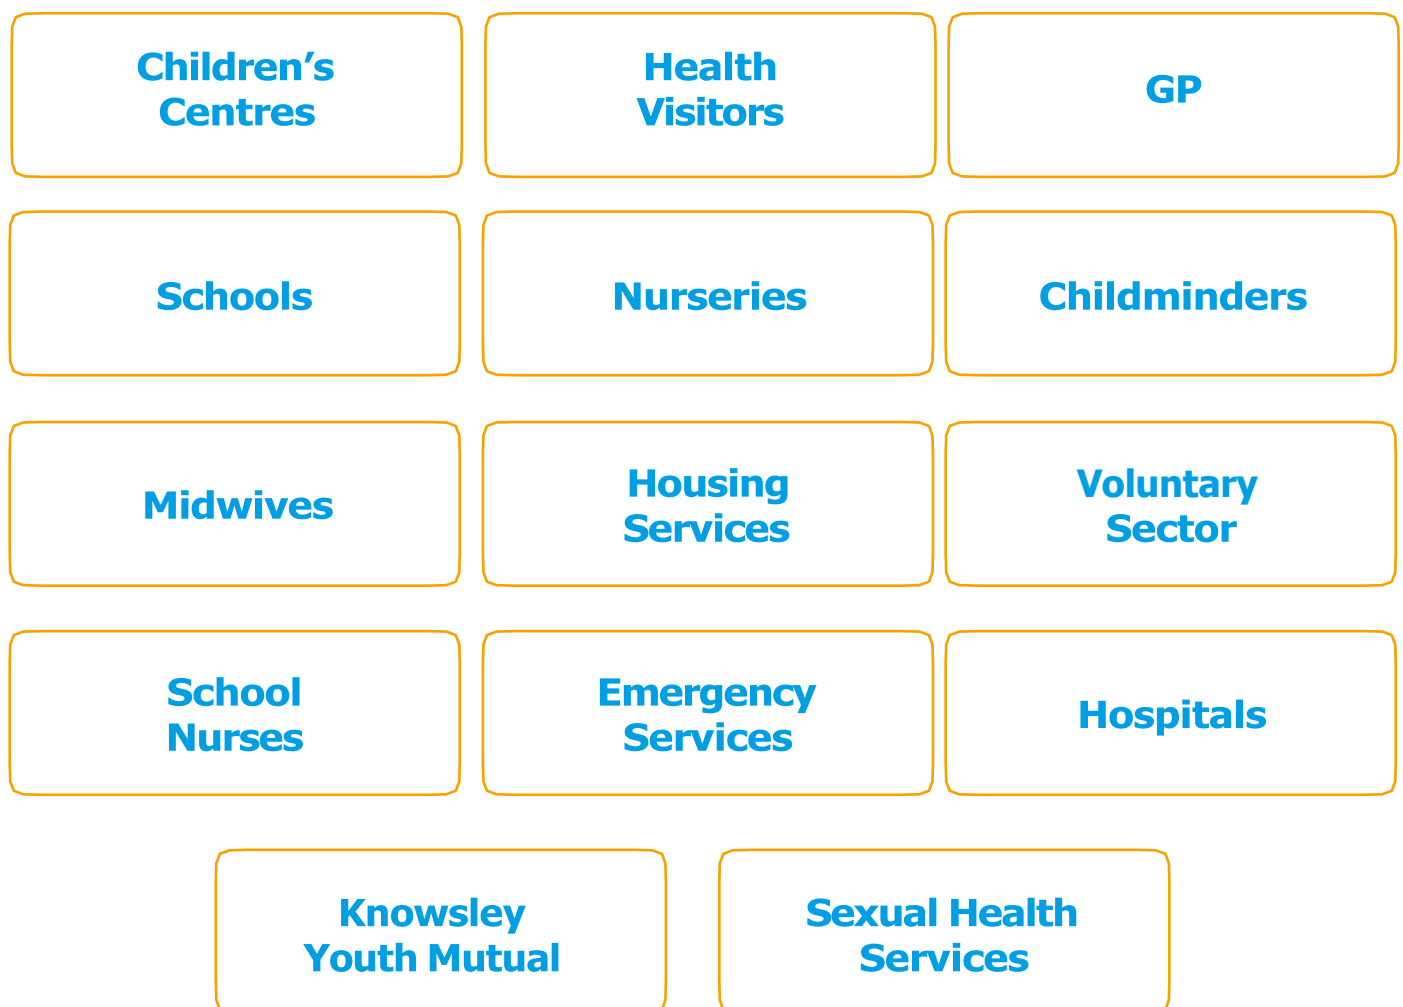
Children's Centres

Health Visitors

GP

Schools

Nurseries

Childminders

Midwives

Housing Services

Voluntary Sector

School Nurses

Emergency Services

Hospitals

Knowsley Youth Mutual

Sexual Health Services